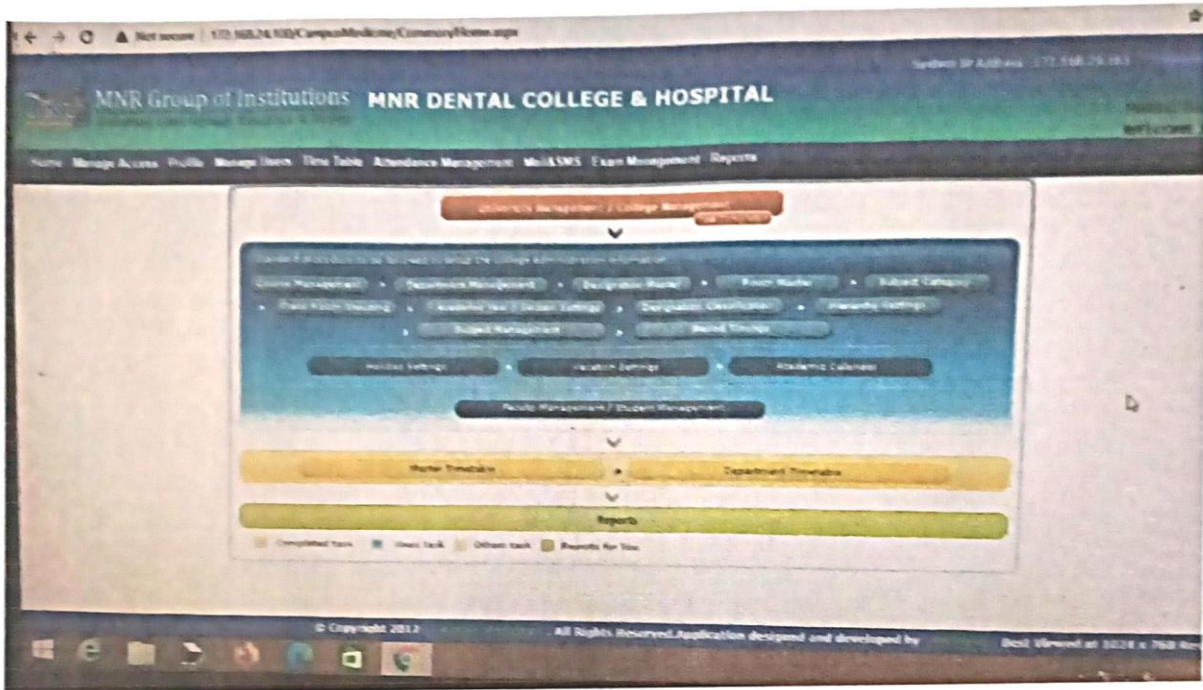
Not secure | 172.168.24.100/CampusMedicine/CommonHome.aspx

MNR Group of Institutions MNR DENTAL COLLEGE & HOSPITAL

Home Manage Access Profile Manage Users Time Table Attendance Management Mail&SMS Exam Management Reports

University Management / College Management

Course Management · Department Management · Designation Master · Room Master · Subject Category
Class Room Showing · Academic Year / Session Settings · Designation Classification · Hierarchy Settings
Subject Management · Period Timings

Holiday Settings · Vacation Settings · Academic Calendar

Faculty Management / Student Management

Master Timetable · Department Timetable

Reports

Completed task · Users task · Others task · Reports for You

© Copyright 2012 . All Rights Reserved.Application designed and developed by Best Viewed at 1024 x 768 Re